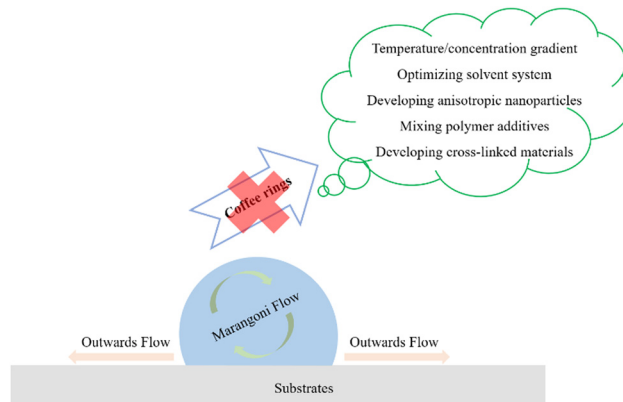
Temperature/concentration gradient
Optimizing solvent system
Developing anisotropic nanoparticles
Mixing polymer additives
Developing cross-linked materials

Coffee rings

Marangoni Flow

Outwards Flow

Outwards Flow

Substrates